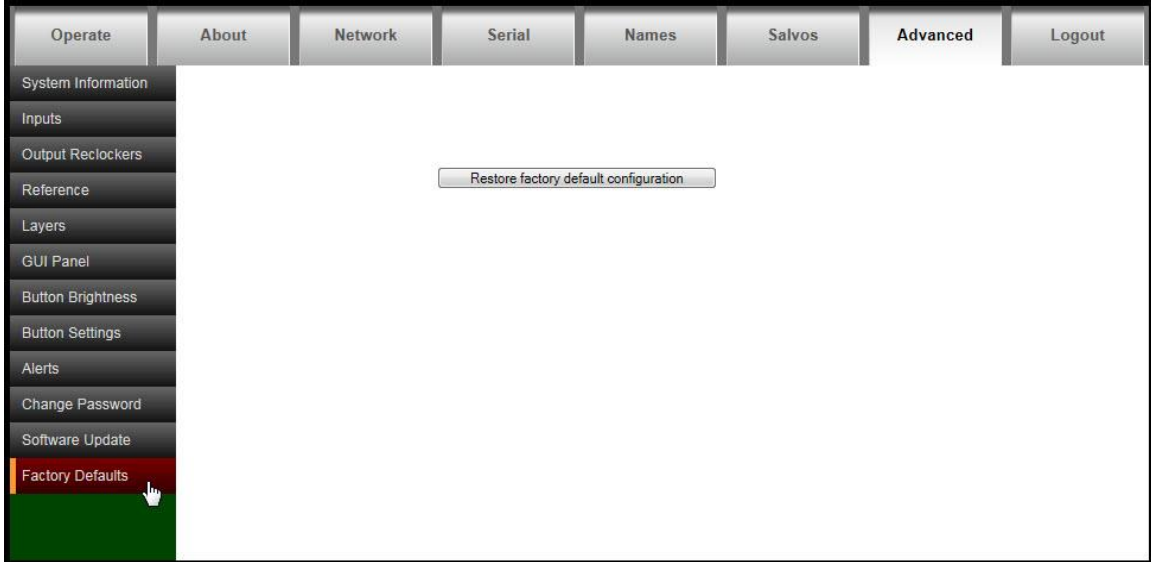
Operate About Network Serial Names Salvos Advanced Logout

System Information
Inputs
Output Reclockers
Reference
Layers
GUI Panel
Button Brightness
Button Settings
Alerts
Change Password
Software Update
Factory Defaults

Restore factory default configuration